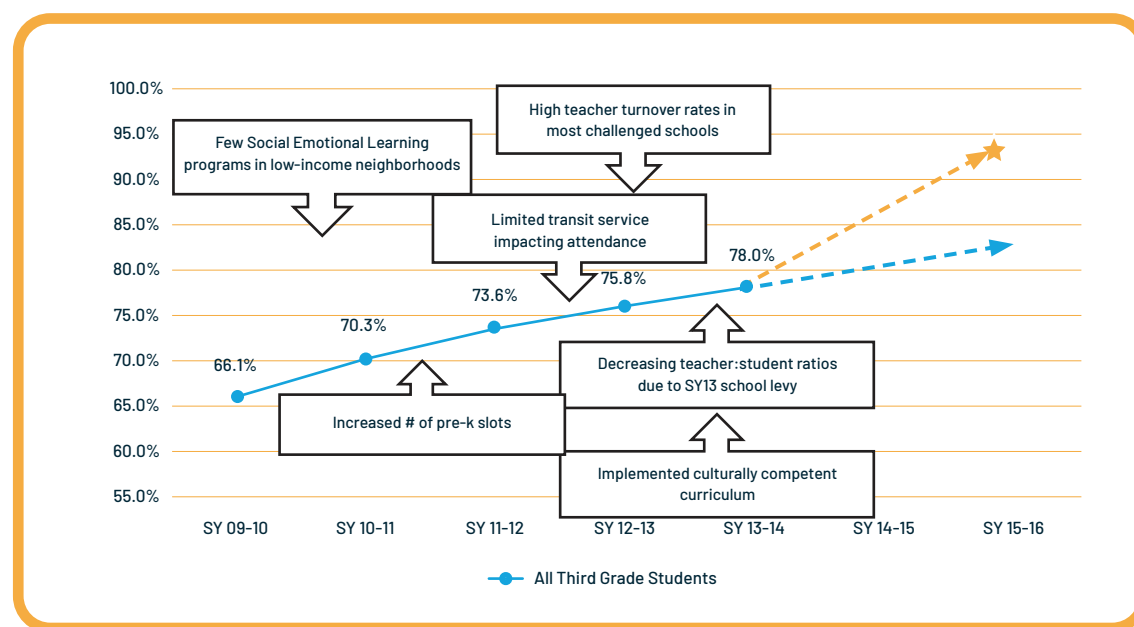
100.0%
95.0%
90.0%
85.0%
80.0%
75.0%
70.0%
65.0%
60.0%
55.0%

Few Social Emotional Learning programs in low-income neighborhoods

High teacher turnover rates in most challenged schools

Limited transit service impacting attendance

66.1%
70.3%
73.6%
75.8%
78.0%

Decreasing teacher:student ratios due to SY13 school levy

Increased # of pre-k slots

Implemented culturally competent curriculum

SY 09-10
SY 10-11
SY 11-12
SY 12-13
SY 13-14
SY 14-15
SY 15-16

All Third Grade Students